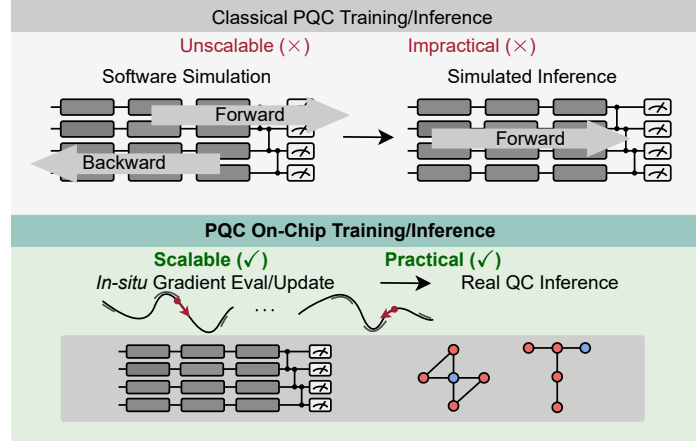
Classical PQC Training/Inference

Unscalable (×)

Impractical (×)

Software Simulation

Simulated Inference

Forward

Backward

Forward

PQC On-Chip Training/Inference

Scalable (✓)

Practical (✓)

*In-situ* Gradient Eval/Update

Real QC Inference

...